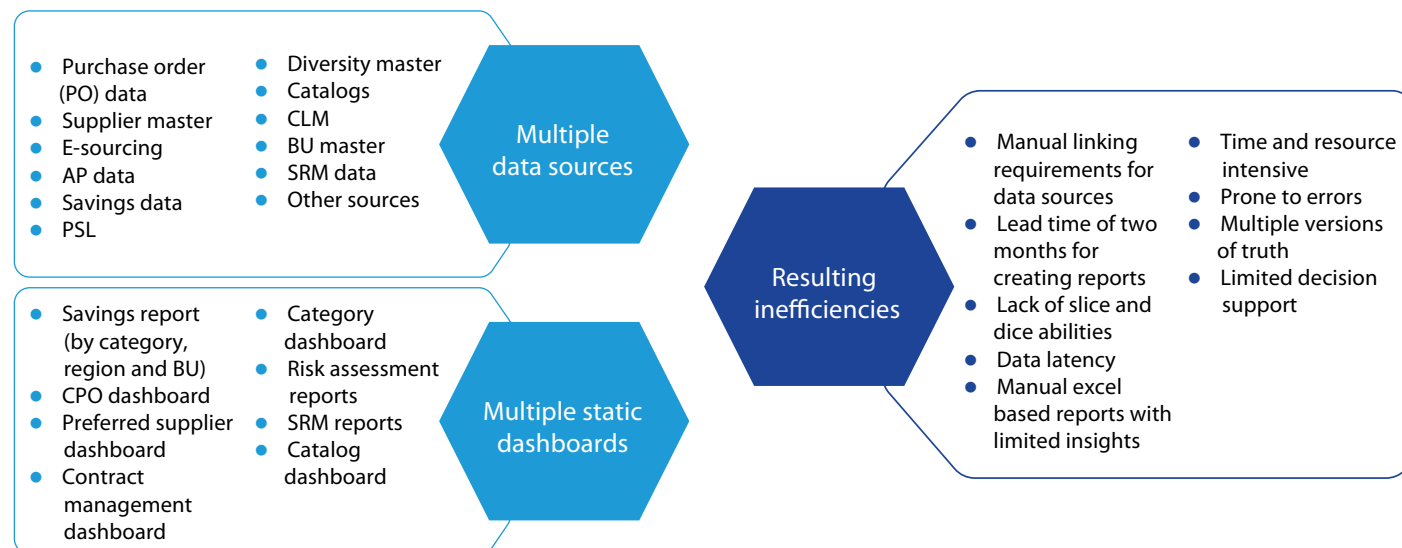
- Purchase order (PO) data
- Supplier master
- E-sourcing
- AP data
- Savings data
- PSL

- Diversity master
- Catalogs
- CLM
- BU master
- SRM data
- Other sources

Multiple data sources

- Savings report (by category, region and BU)
- CPO dashboard
- Preferred supplier dashboard
- Contract management dashboard

- Category dashboard
- Risk assessment reports
- SRM reports
- Catalog dashboard

Multiple static dashboards

Resulting inefficiencies

- Manual linking requirements for data sources
- Lead time of two months for creating reports
- Lack of slice and dice abilities
- Data latency
- Manual excel based reports with limited insights

- Time and resource intensive
- Prone to errors
- Multiple versions of truth
- Limited decision support